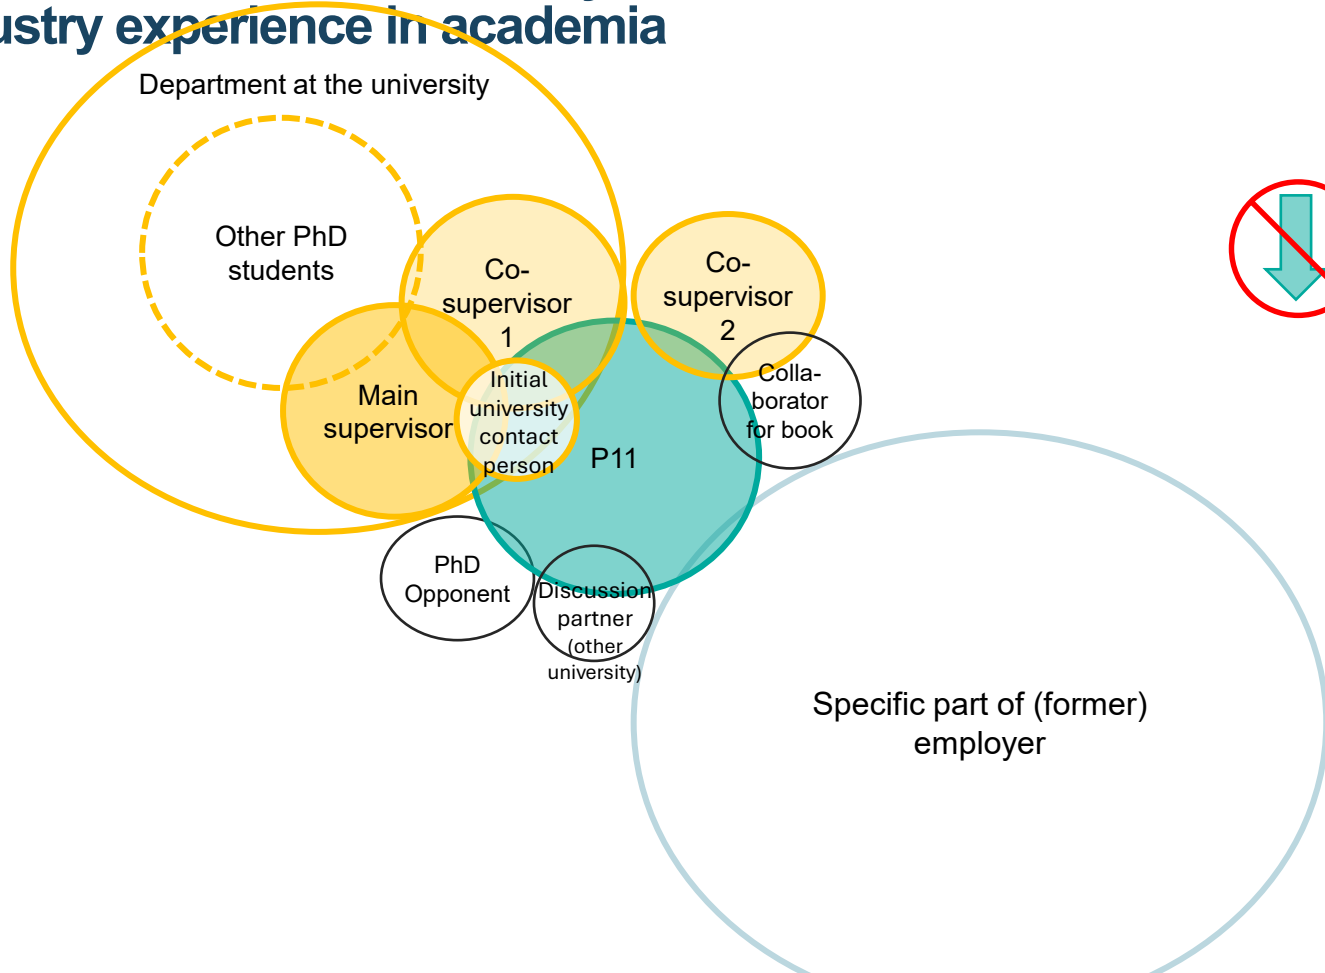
ustry experience in academia

Department at the university

Other PhD students

Co-supervisor 1

Co-supervisor 2

Main supervisor

Initial university contact person

P11

Colla-borator for book

PhD Opponent

Discussion partner (other university)

Specific part of (former) employer